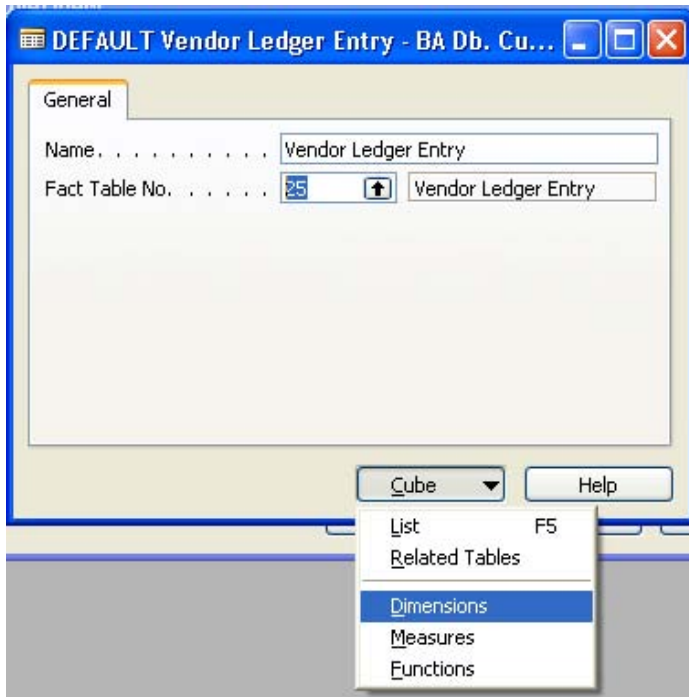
DEFAULT Vendor Ledger Entry - BA Db. Cu...

General

Name. . . . . . . . . . . Vendor Ledger Entry
Fact Table No. . . . . . . 25 Vendor Ledger Entry

Cube
Help

List F5
Related Tables
Dimensions
Measures
Functions